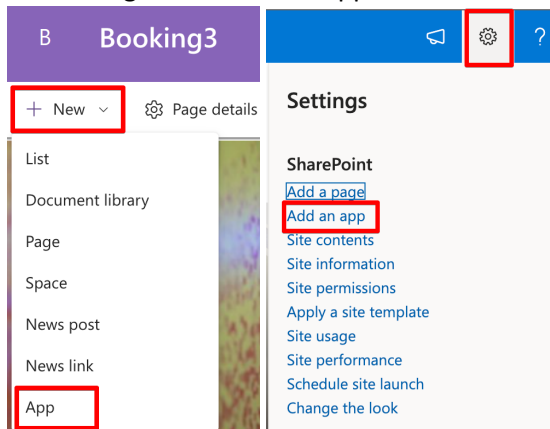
B Booking3

+ New

Page details

List

Document library

Page

Space

News post

News link

App

?

Settings

SharePoint

Add a page

Add an app

Site contents

Site information

Site permissions

Apply a site template

Site usage

Site performance

Schedule site launch

Change the look